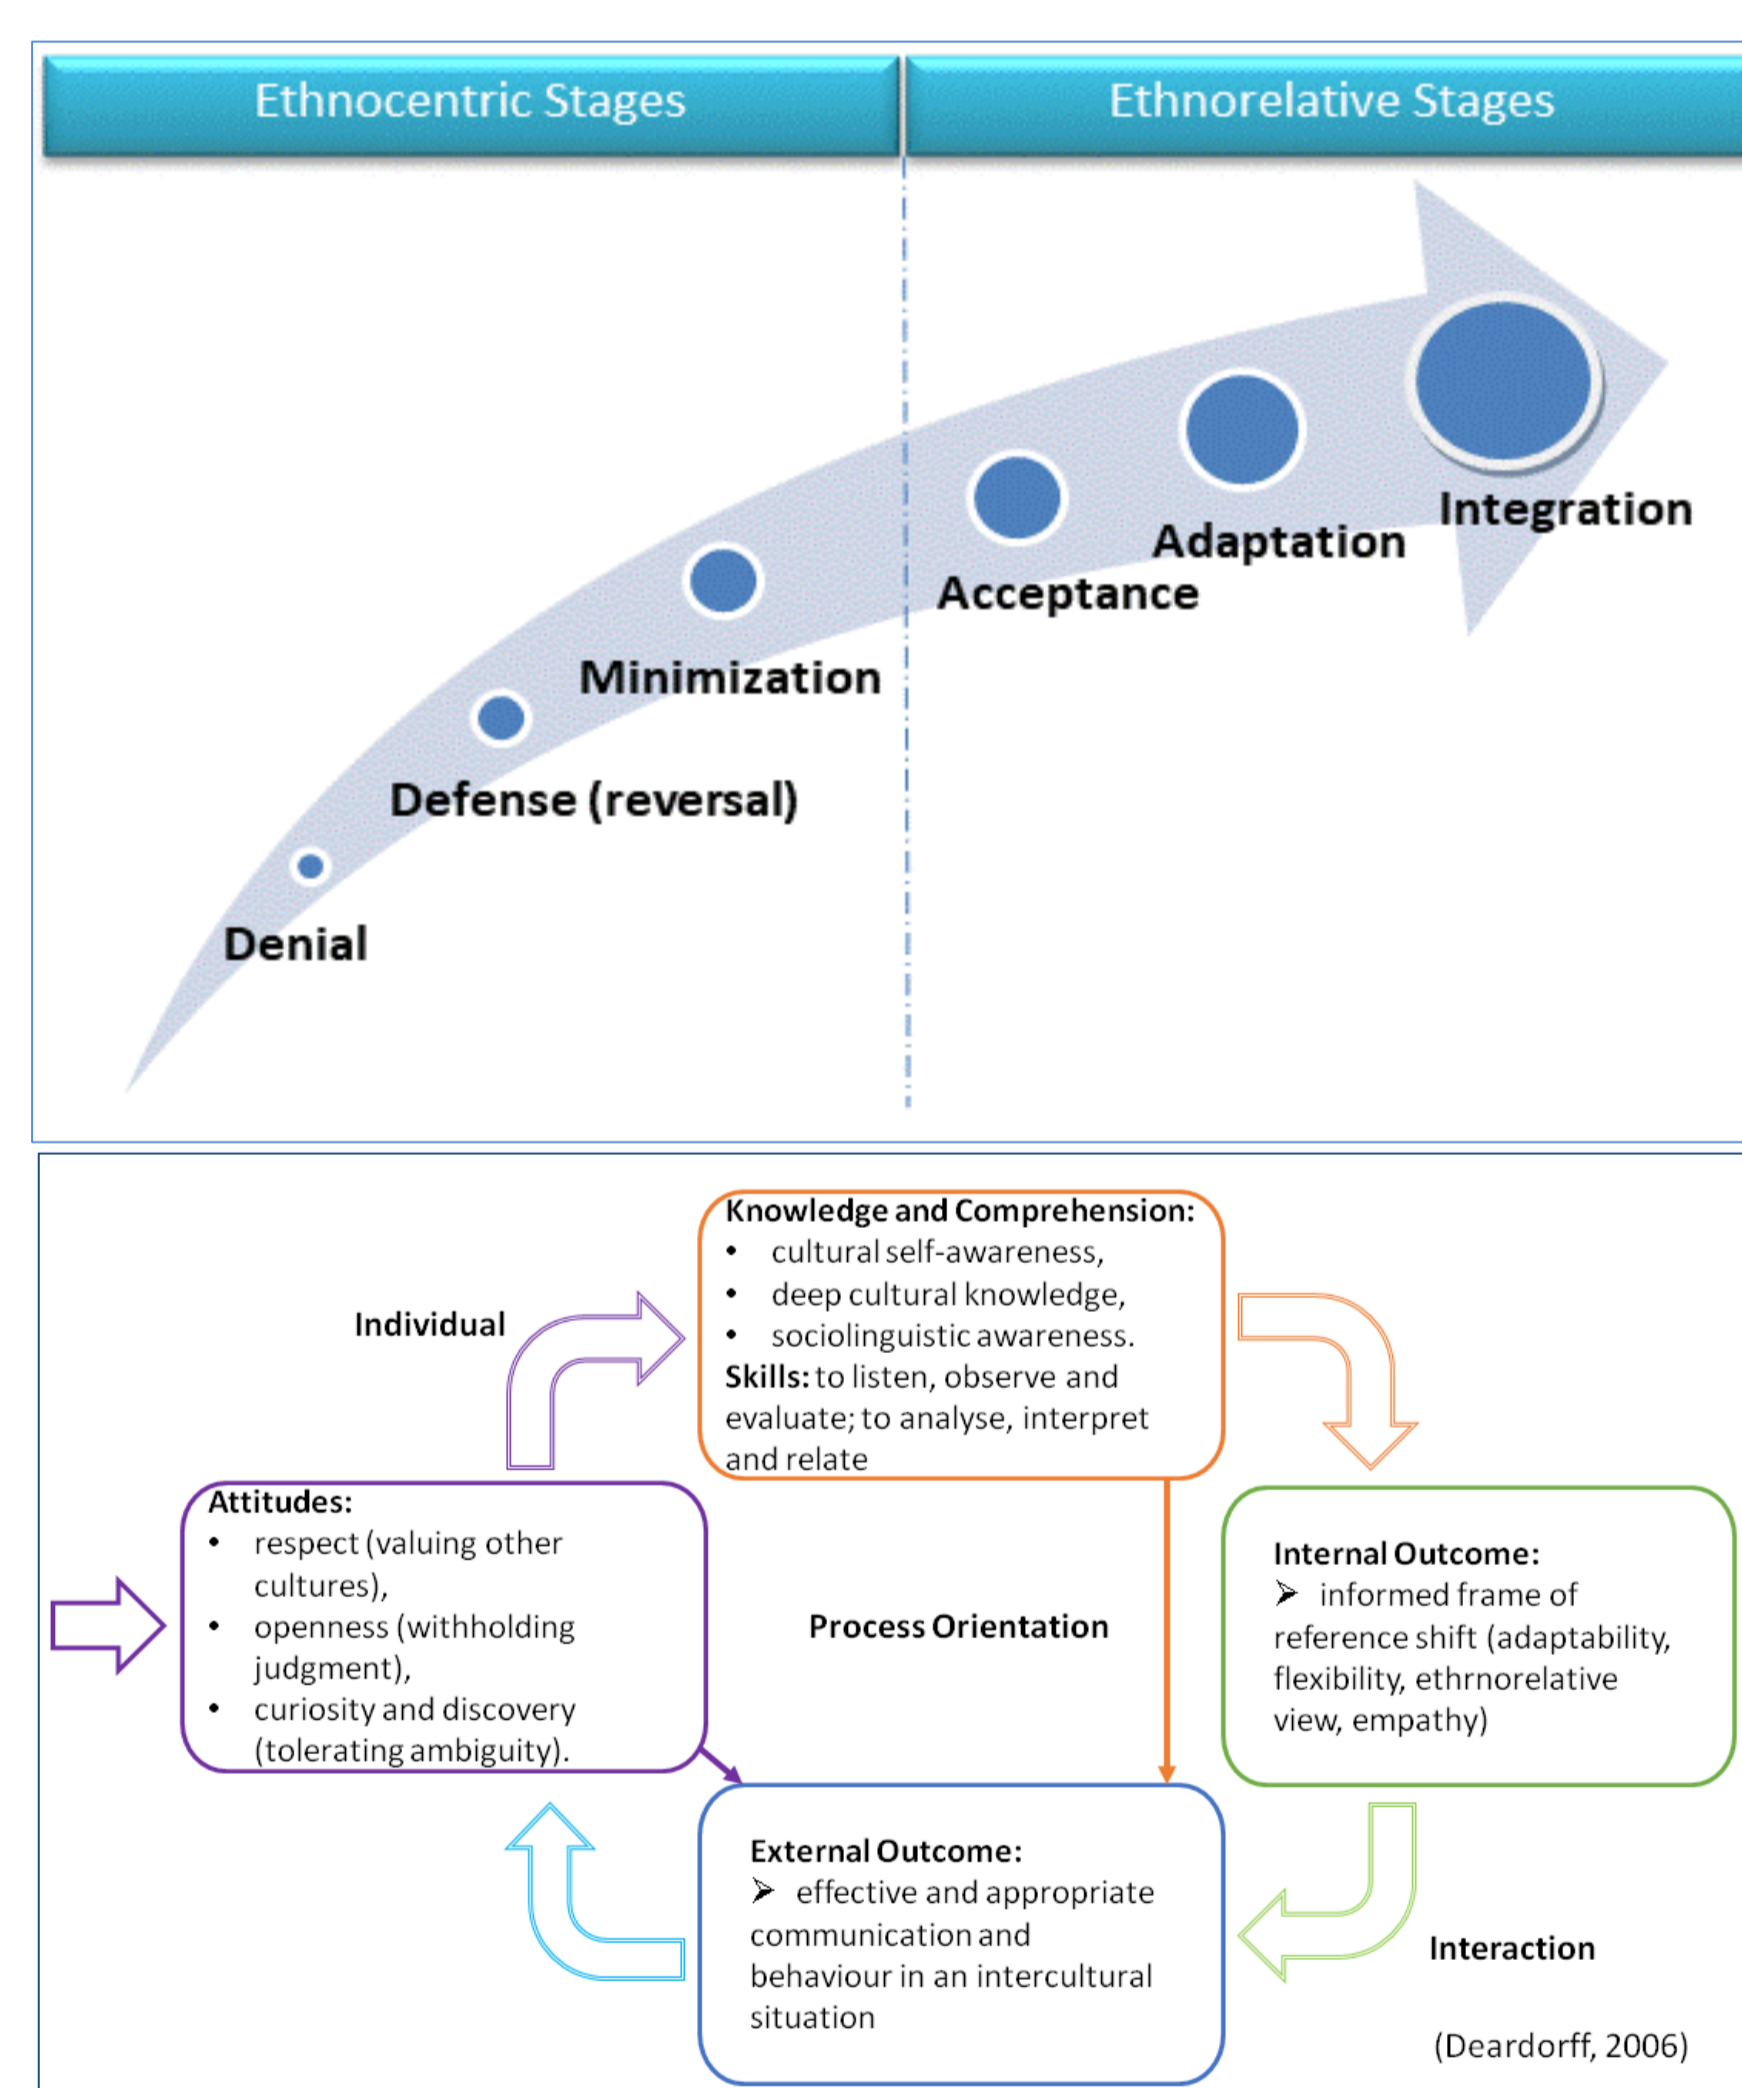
Ethnocentric Stages

Ethnorelative Stages

Denial

Defense (reversal)

Minimization

Acceptance

Adaptation

Integration

Individual

**Knowledge and Comprehension:**
- cultural self-awareness,
- deep cultural knowledge,
- sociolinguistic awareness.

**Skills:** to listen, observe and evaluate; to analyse, interpret and relate

**Attitudes:**
- respect (valuing other cultures),
- openness (withholding judgment),
- curiosity and discovery (tolerating ambiguity).

Process Orientation

**Internal Outcome:**
➢ informed frame of reference shift (adaptability, flexibility, ethrnorelative view, empathy)

**External Outcome:**
➢ effective and appropriate communication and behaviour in an intercultural situation

Interaction

(Deardorff, 2006)